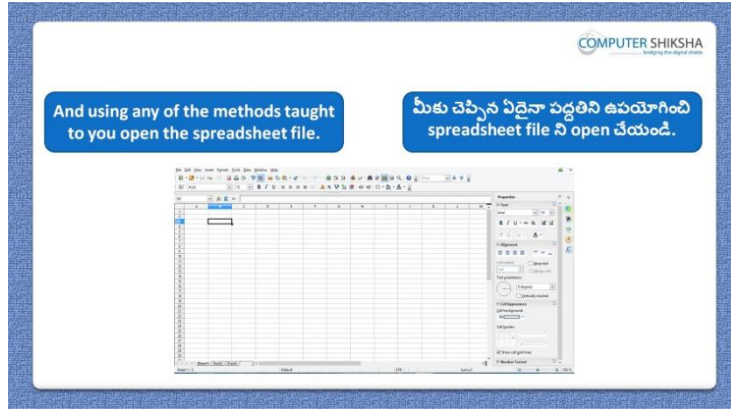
COMPUTER SHIKSHA
bridging the digital divide

And using any of the methods taught to you open the spreadsheet file.

మీకు చెప్పిన ఏదైనా పద్ధతిని ఉపయోగించి spreadsheet file ని open చేయండి.

File Edit View Insert Format Styles Sheet Data Tools Window Help

Properties

Alignment

Cell Appearance

Number Format

Sheet1

Sheet 1 of 1

Default

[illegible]